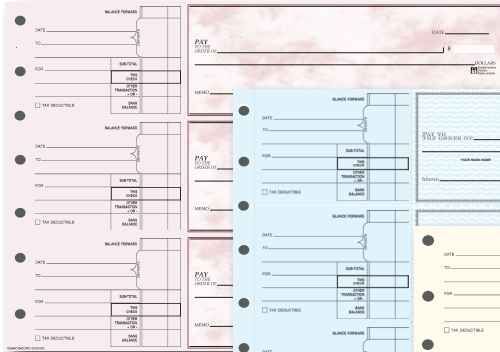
BALANCE FORWARD
DATE
TO
DEPOSITS
FOR
SUB-TOTAL
THIS CHECK
OTHER TRANSACTION + OR -
BANK BALANCE
TAX DEDUCTIBLE

PAY TO THE ORDER OF
DATE
$
DOLLARS
MEMO

BALANCE FORWARD
DATE
TO
DEPOSITS
FOR
SUB-TOTAL
THIS CHECK
OTHER TRANSACTION + OR -
BANK BALANCE
TAX DEDUCTIBLE

PAY TO THE ORDER OF
MEMO

BALANCE FORWARD
DATE
TO
DEPOSITS
FOR
SUB-TOTAL
THIS CHECK
OTHER TRANSACTION + OR -
BANK BALANCE
TAX DEDUCTIBLE

PAY TO THE ORDER OF

BALANCE FORWARD
DATE
TO
DEPOSITS
FOR
SUB-TOTAL
THIS CHECK
OTHER TRANSACTION + OR -
BANK BALANCE
TAX DEDUCTIBLE

PAY TO THE ORDER OF
YOUR BANK NAME
Memo

BALANCE FORWARD
DATE
TO
DEPOSITS
FOR
SUB-TOTAL
THIS CHECK
OTHER TRANSACTION + OR -
BANK BALANCE

DATE
TO
FOR
TAX DEDUCTIBLE